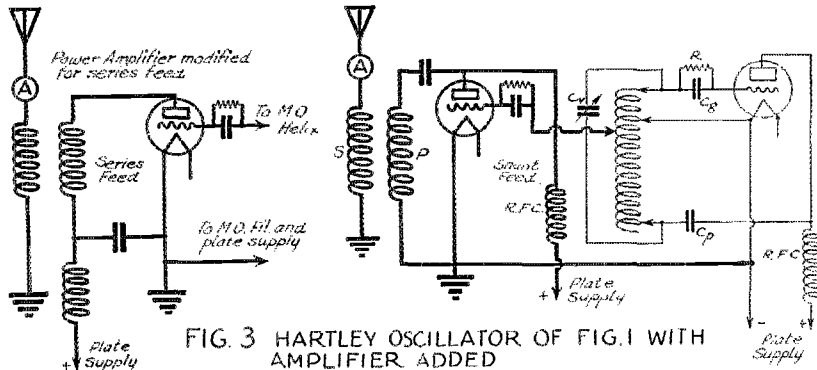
A

Power Amplifier modified for series feed

To M.O. Helix

Series Feed

To M.O. Fil. and plate supply

+ Plate Supply

A

S

P

Shunt Feed

R.F.C.

$C_N$

R

$C_g$

$C_p$

R.F.C.

+ Plate Supply

- Plate Supply

FIG. 3 HARTLEY OSCILLATOR OF FIG. 1 WITH AMPLIFIER ADDED